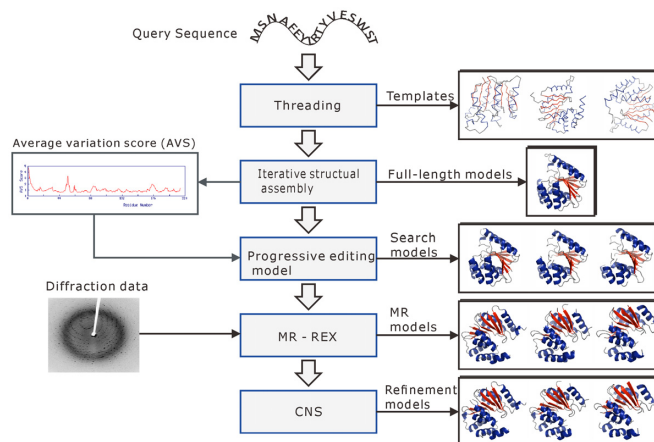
Query Sequence MSNAFFYRTYVESWST

Threading

Templates

Average variation score (AVS)

AVS Score

Residue Number

Iterative structual assembly

Full-length models

Progressive editing model

Search models

Diffraction data

MR - REX

MR models

CNS

Refinement models